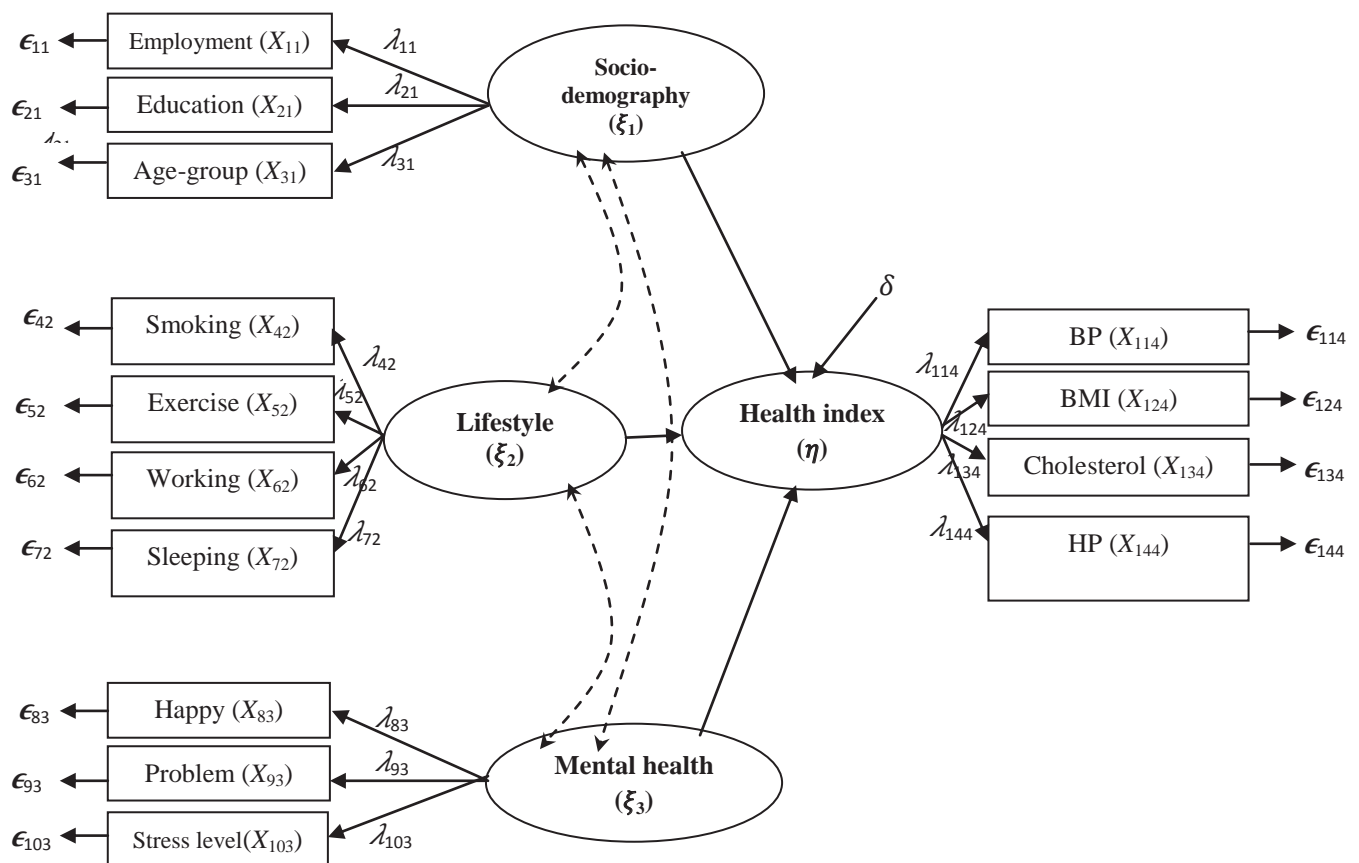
$\epsilon_{11}$ Employment ($X_{11}$) $\lambda_{11}$
$\epsilon_{21}$ Education ($X_{21}$) $\lambda_{21}$
$\epsilon_{31}$ Age-group ($X_{31}$) $\lambda_{31}$

Socio-demography ($\xi_1$)

$\delta$

$\epsilon_{42}$ Smoking ($X_{42}$) $\lambda_{42}$
$\epsilon_{52}$ Exercise ($X_{52}$) $\lambda_{52}$
$\epsilon_{62}$ Working ($X_{62}$) $\lambda_{62}$
$\epsilon_{72}$ Sleeping ($X_{72}$) $\lambda_{72}$

Lifestyle ($\xi_2$)

Health index ($\eta$)

$\lambda_{114}$ BP ($X_{114}$) $\epsilon_{114}$
$\lambda_{124}$ BMI ($X_{124}$) $\epsilon_{124}$
$\lambda_{134}$ Cholesterol ($X_{134}$) $\epsilon_{134}$
$\lambda_{144}$ HP ($X_{144}$) $\epsilon_{144}$

$\epsilon_{83}$ Happy ($X_{83}$) $\lambda_{83}$
$\epsilon_{93}$ Problem ($X_{93}$) $\lambda_{93}$
$\epsilon_{103}$ Stress level($X_{103}$) $\lambda_{103}$

Mental health ($\xi_3$)